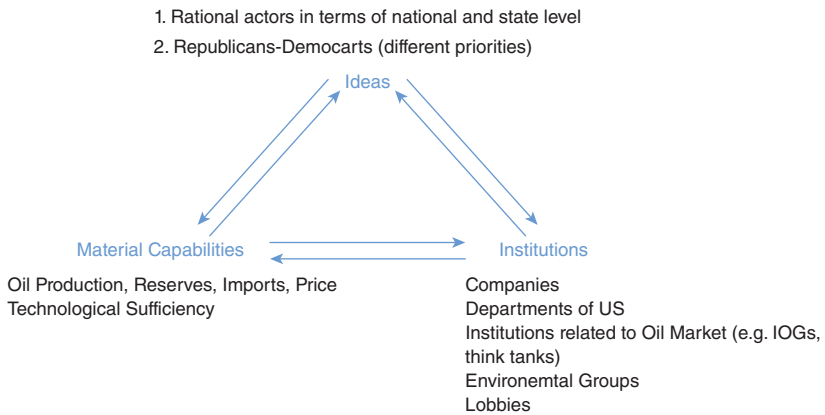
1. Rational actors in terms of national and state level
2. Republicans-Democarts (different priorities)

Ideas

Material Capabilities

Institutions

Oil Production, Reserves, Imports, Price
Technological Sufficiency

Companies
Departments of US
Institutions related to Oil Market (e.g. IOGs, think tanks)
Environemtal Groups
Lobbies